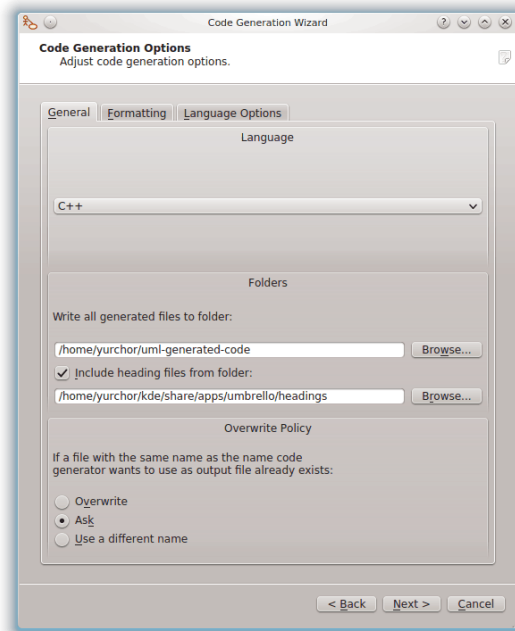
Code Generation Wizard

Code Generation Options
Adjust code generation options.

General | Formatting | Language Options

Language

C++

Folders

Write all generated files to folder:

/home/yurchor/uml-generated-code

Browse...

Include heading files from folder:

/home/yurchor/kde/share/apps/umbrello/headings

Browse...

Overwrite Policy

If a file with the same name as the name code generator wants to use as output file already exists:

Overwrite
Ask
Use a different name

< Back | Next > | Cancel